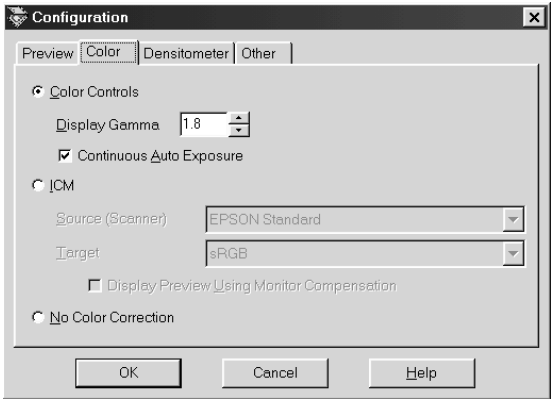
Configuration

Preview Color Densitometer Other

Color Controls

Display Gamma 1.8

Continuous Auto Exposure

ICM

Source (Scanner) EPSON Standard

Target sRGB

Display Preview Using Monitor Compensation

No Color Correction

OK Cancel Help